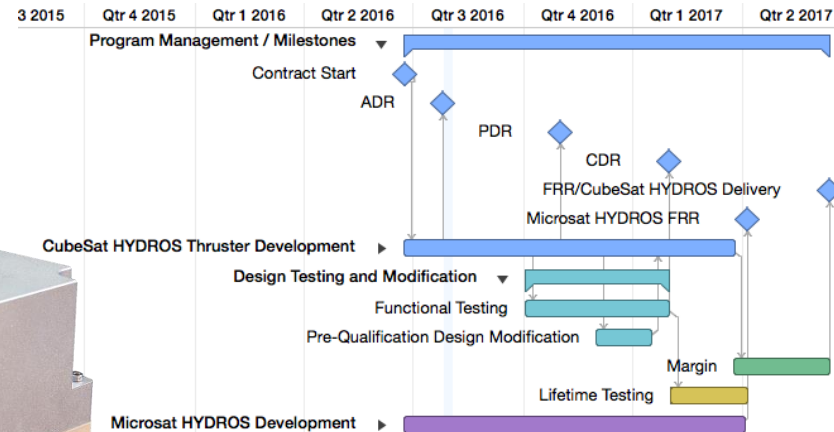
| 3 2015 | Qtr 4 2015 | Qtr 1 2016 | Qtr 2 2016 | Qtr 3 2016 | Qtr 4 2016 | Qtr 1 2017 | Qtr 2 2017 |
|---|---|---|---|---|---|---|---|

Program Management / Milestones
Contract Start
ADR
PDR
CDR
FRR/CubeSat HYDROS Delivery
Microsat HYDROS FRR
CubeSat HYDROS Thruster Development
Design Testing and Modification
Functional Testing
Pre-Qualification Design Modification
Margin
Lifetime Testing
Microsat HYDROS Development